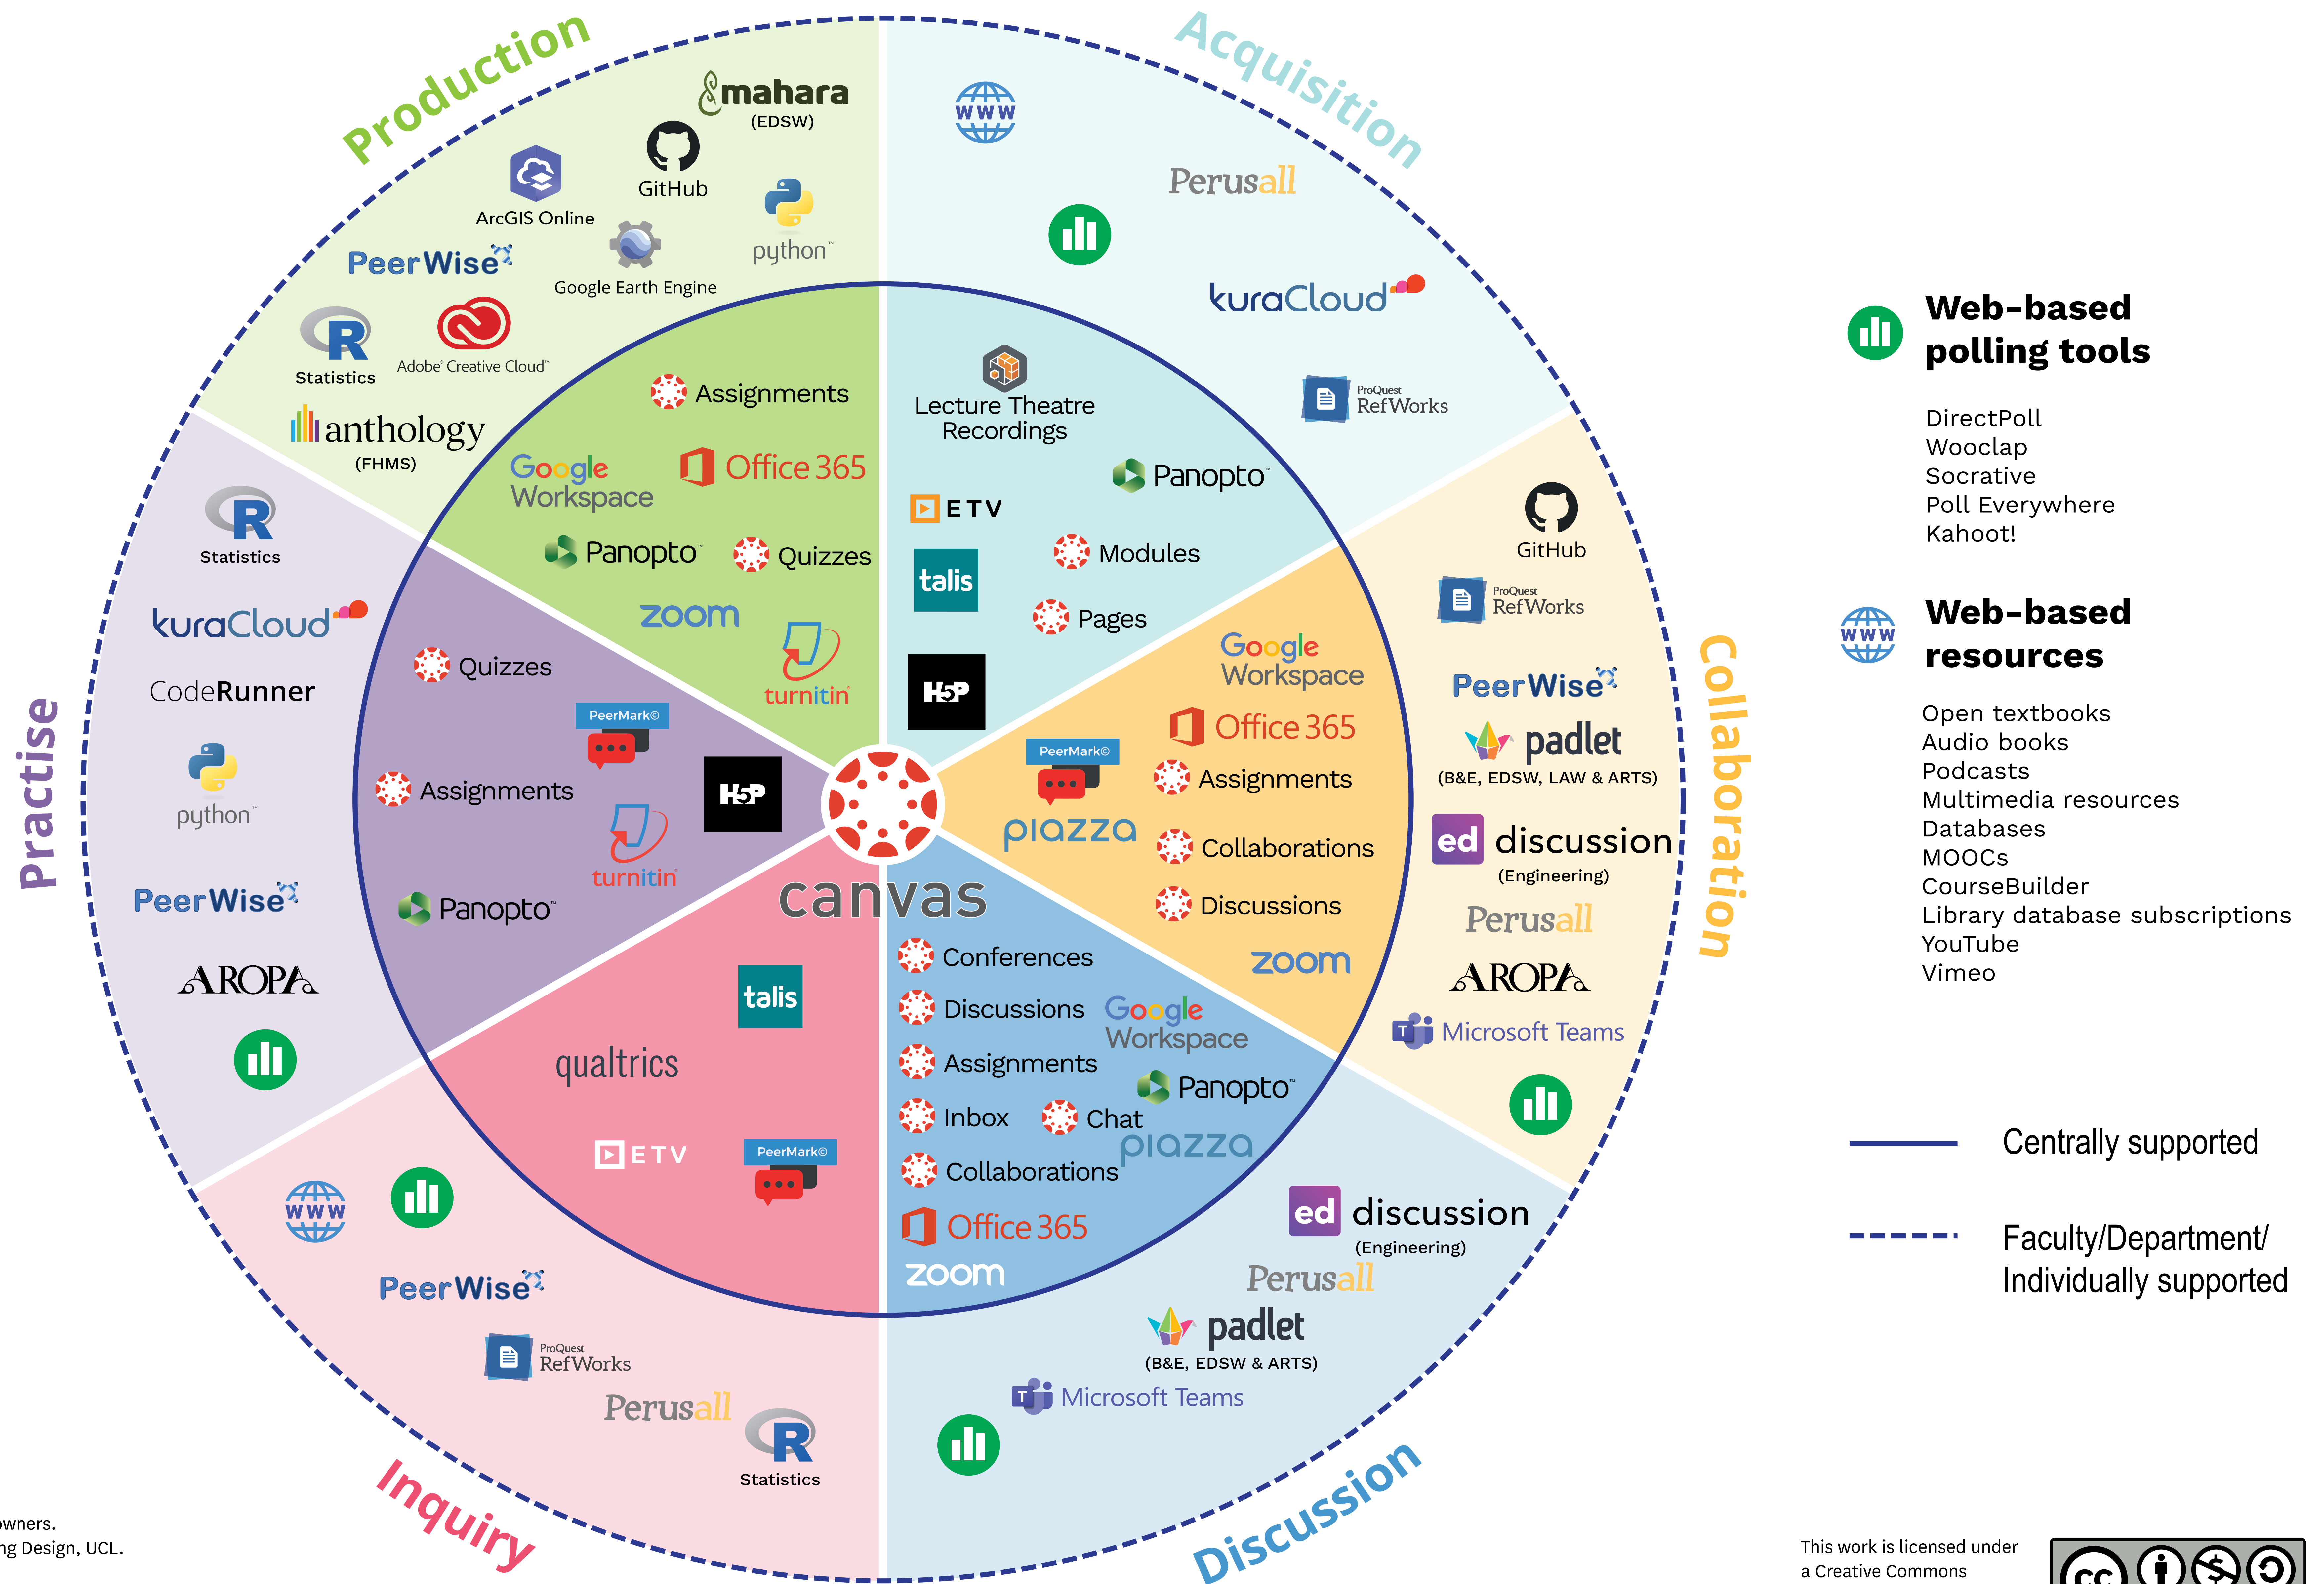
Production

mahara
(EDSW)

GitHub

ArcGIS Online

python

PeerWise

Google Earth Engine

R
Statistics

Adobe Creative Cloud

anthology
(FHMS)

Acquisition

WWW

Perusall

kuraCloud

ProQuest RefWorks

Assignments

Google Workspace

Office 365

Panopto

Quizzes

zoom

turnitin

Lecture Theatre Recordings

Panopto

ETV

talis

Modules

Pages

H5P

R
Statistics

kuraCloud

CodeRunner

python

PeerWise

AROPA

Practise

Quizzes

PeerMark©

Assignments

turnitin

H5P

Panopto

canvas

Google Workspace

Office 365

PeerMark©

Assignments

piazza

Collaborations

Discussions

zoom

GitHub

ProQuest RefWorks

PeerWise

padlet
(B&E, EDSW, LAW & ARTS)

ed discussion
(Engineering)

Perusall

AROPA

Microsoft Teams

Collaboration

talis

qualtrics

ETV

PeerMark©

Conferences

Discussions

Google Workspace

Assignments

Panopto

Inbox

Chat

piazza

Collaborations

Office 365

zoom

ed discussion
(Engineering)

Perusall

padlet
(B&E, EDSW & ARTS)

Microsoft Teams

WWW

PeerWise

ProQuest RefWorks

Perusall

R
Statistics

Inquiry

Discussion

Web-based polling tools

DirectPoll
Wooclap
Socrative
Poll Everywhere
Kahoot!

Web-based resources

Open textbooks
Audio books
Podcasts
Multimedia resources
Databases
MOOCs
CourseBuilder
Library database subscriptions
YouTube
Vimeo

Centrally supported

Faculty/Department/ Individually supported

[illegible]wners.
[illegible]ng Design, UCL.

This work is licensed under a Creative Commons